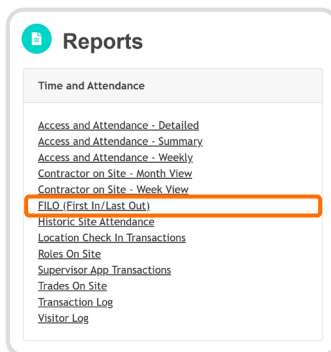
Reports

Time and Attendance

Access and Attendance - Detailed
Access and Attendance - Summary
Access and Attendance - Weekly
Contractor on Site - Month View
Contractor on Site - Week View
FILO (First In/Last Out)
Historic Site Attendance
Location Check In Transactions
Roles On Site
Supervisor App Transactions
Trades On Site
Transaction Log
Visitor Log